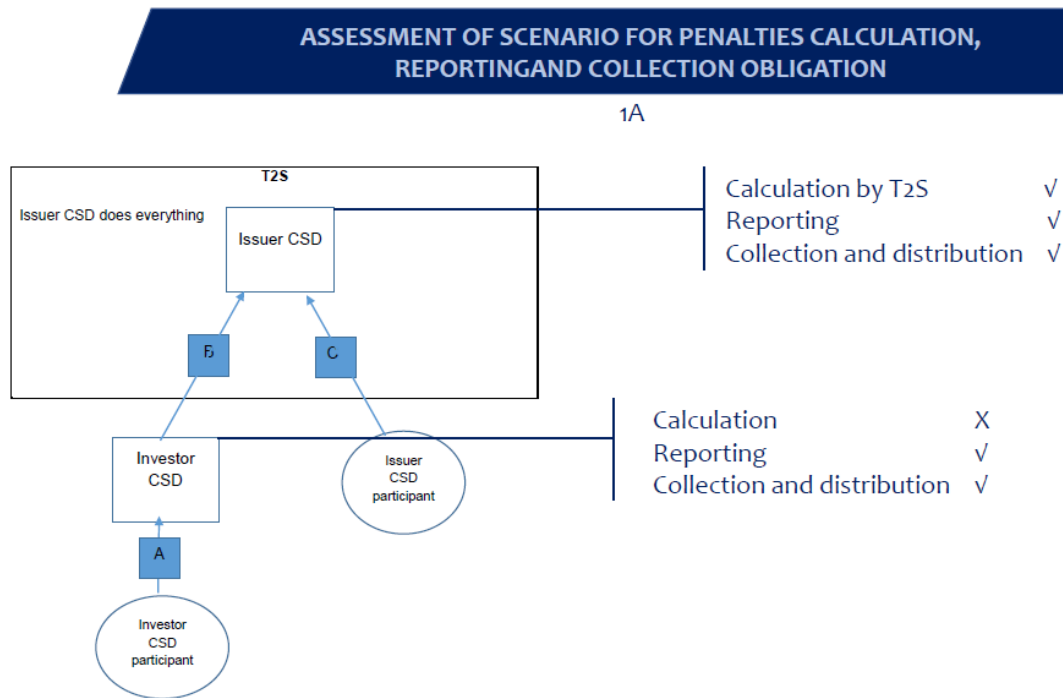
ASSESSMENT OF SCENARIO FOR PENALTIES CALCULATION, REPORTINGAND COLLECTION OBLIGATION

1A

T2S

Issuer CSD does everything

Issuer CSD

Calculation by T2S √
Reporting √
Collection and distribution √

B

C

Investor CSD

Issuer CSD participant

Calculation X
Reporting √
Collection and distribution √

A

Investor CSD participant